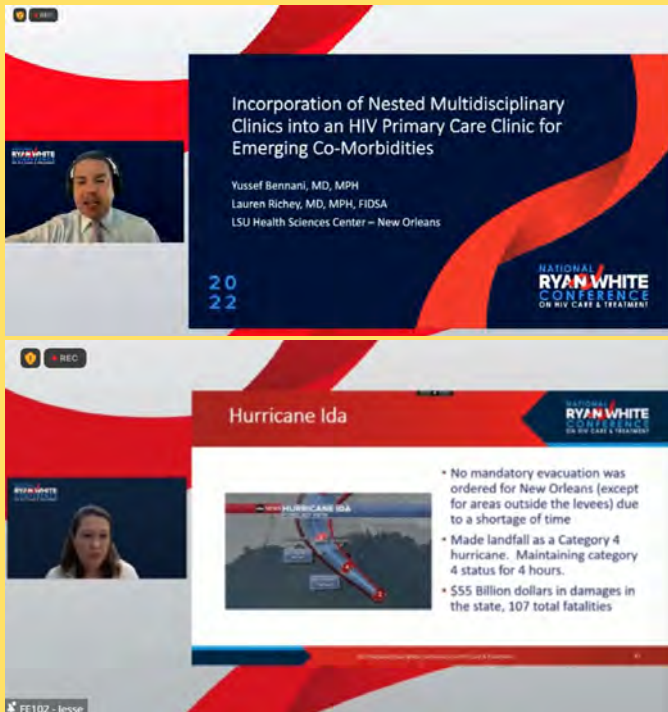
REC

RYAN WHITE

Incorporation of Nested Multidisciplinary Clinics into an HIV Primary Care Clinic for Emerging Co-Morbidities

Yussef Bennani, MD, MPH
Lauren Richey, MD, MPH, FIDSA
LSU Health Sciences Center – New Orleans

2022

NATIONAL RYAN WHITE CONFERENCE ON HIV CARE & TREATMENT

REC

RYAN WHITE

Hurricane Ida

NATIONAL RYAN WHITE CONFERENCE ON HIV CARE & TREATMENT

HURRICANE IDA

• No mandatory evacuation was ordered for New Orleans (except for areas outside the levees) due to a shortage of time
• Made landfall as a Category 4 hurricane. Maintaining category 4 status for 4 hours.
• $55 Billion dollars in damages in the state, 107 total fatalities

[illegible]

FF102 - Jesse